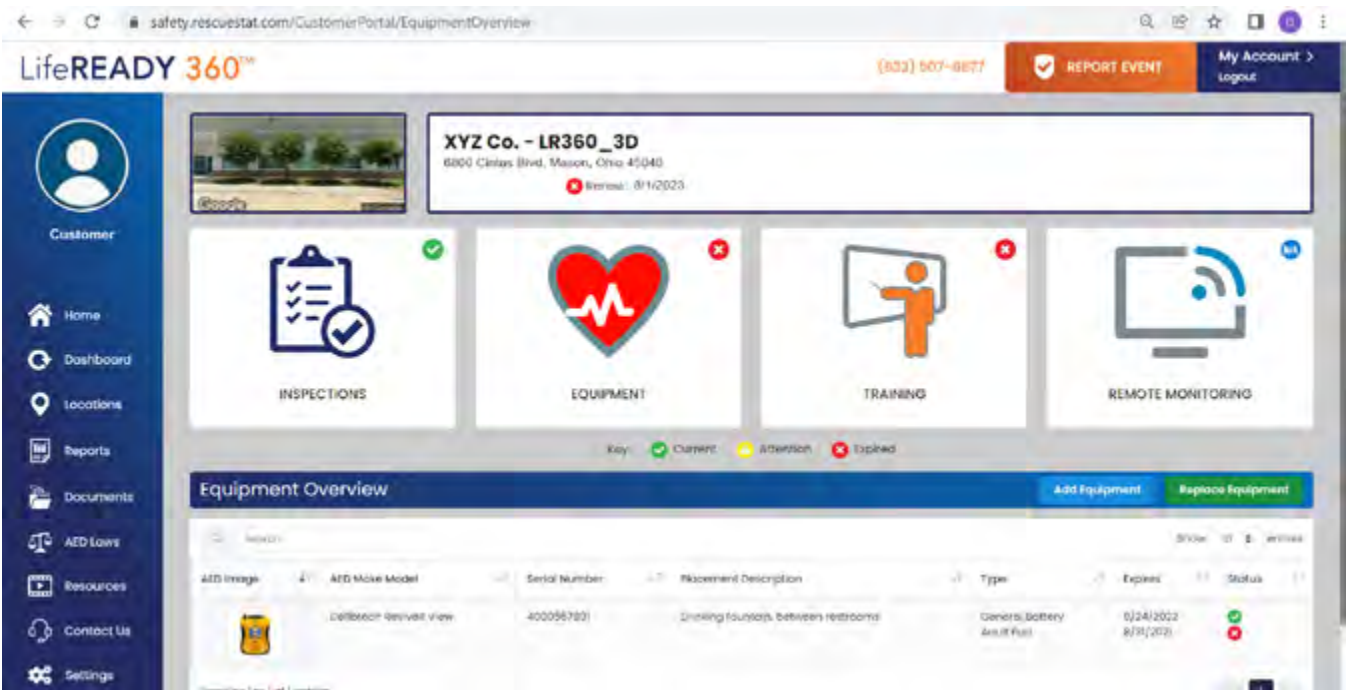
safety.rescuestat.com/CustomerPortal/EquipmentOverview

LifeREADY 360™

(833) 507-6877

REPORT EVENT

My Account >
Logout

Customer

Home
Dashboard
Locations
Reports
Documents
AED Laws
Resources
Contact Us
Settings

Google

XYZ Co. - LR360_3D
6800 Cintas Blvd, Mason, Ohio 45040
Renew: 8/1/2023

INSPECTIONS

EQUIPMENT

TRAINING

N/A

REMOTE MONITORING

Key: Current Attention Expired

Equipment Overview

Add Equipment

Replace Equipment

Search

Show 10 entries

| AED Image | AED Make Model | Serial Number | Placement Description | Type | Expires | Status |
|---|---|---|---|---|---|---|
| | Defibtech Lifeline View | 4000567801 | Drinking fountains between restrooms | General Battery<br>Adult Pad | 0/24/2022<br>8/31/2021 | |